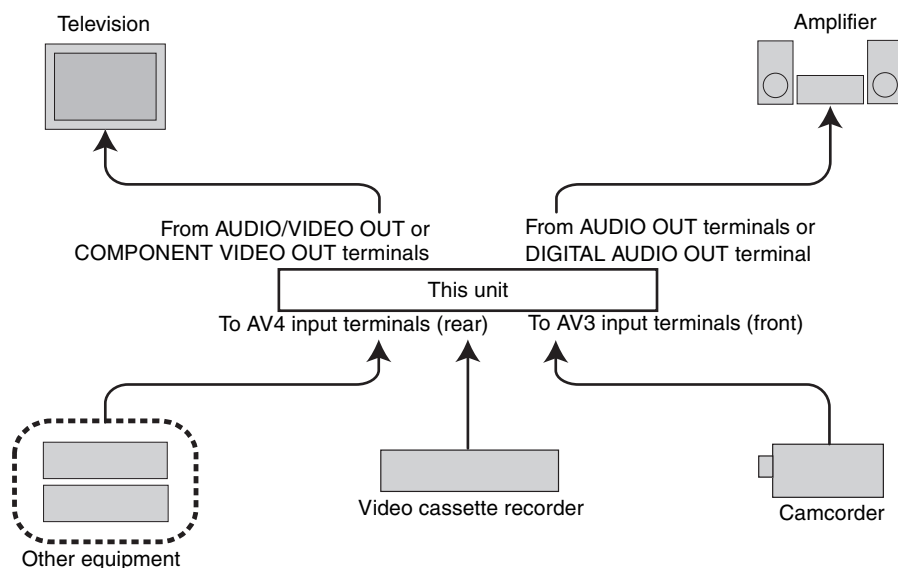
Television

Amplifier

From AUDIO/VIDEO OUT or COMPONENT VIDEO OUT terminals

From AUDIO OUT terminals or DIGITAL AUDIO OUT terminal

This unit

To AV4 input terminals (rear)

To AV3 input terminals (front)

Other equipment

Video cassette recorder

Camcorder